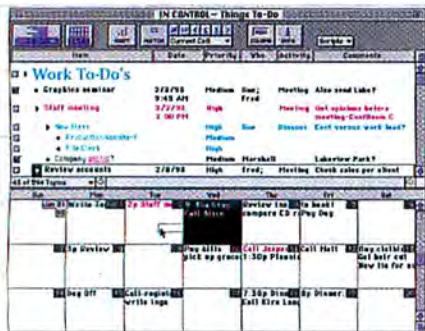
IN CONTROL – Things To-Do

Item | Date | Priority | Who | Activity | Comments

Work To-Do's

Graphics seminar | 2/2/98 9:45 AM | Medium | Sue; Fred | Meeting | Also send Luke?

Staff meeting | 2/2/98 2:00 PM | High | | Meeting | Get opinions before meeting-Conflicts C

New Hires | | High | Sue | Discuss | Cost versus work load?

Company picnic? | | Medium | Marshall | | Lakeview Park?

Review accounts | 2/8/98 | High | Fred; | Meeting | Check sales per client

All of the Topics

Sun | Mon | Tue | Wed | Thu | Fri | Sat

Write In | 2p Staff m | 9 Meeting | Review inv | To book | 
compare CD r | Pay Day

Review | Pay bills pick up groce | Call Jasper 1:30p Planni | Call Matt | Buy clothes Get hair cut

Day Off | Call region write logo | 7:30p Dinn Call Kim Lo | By Dinner: